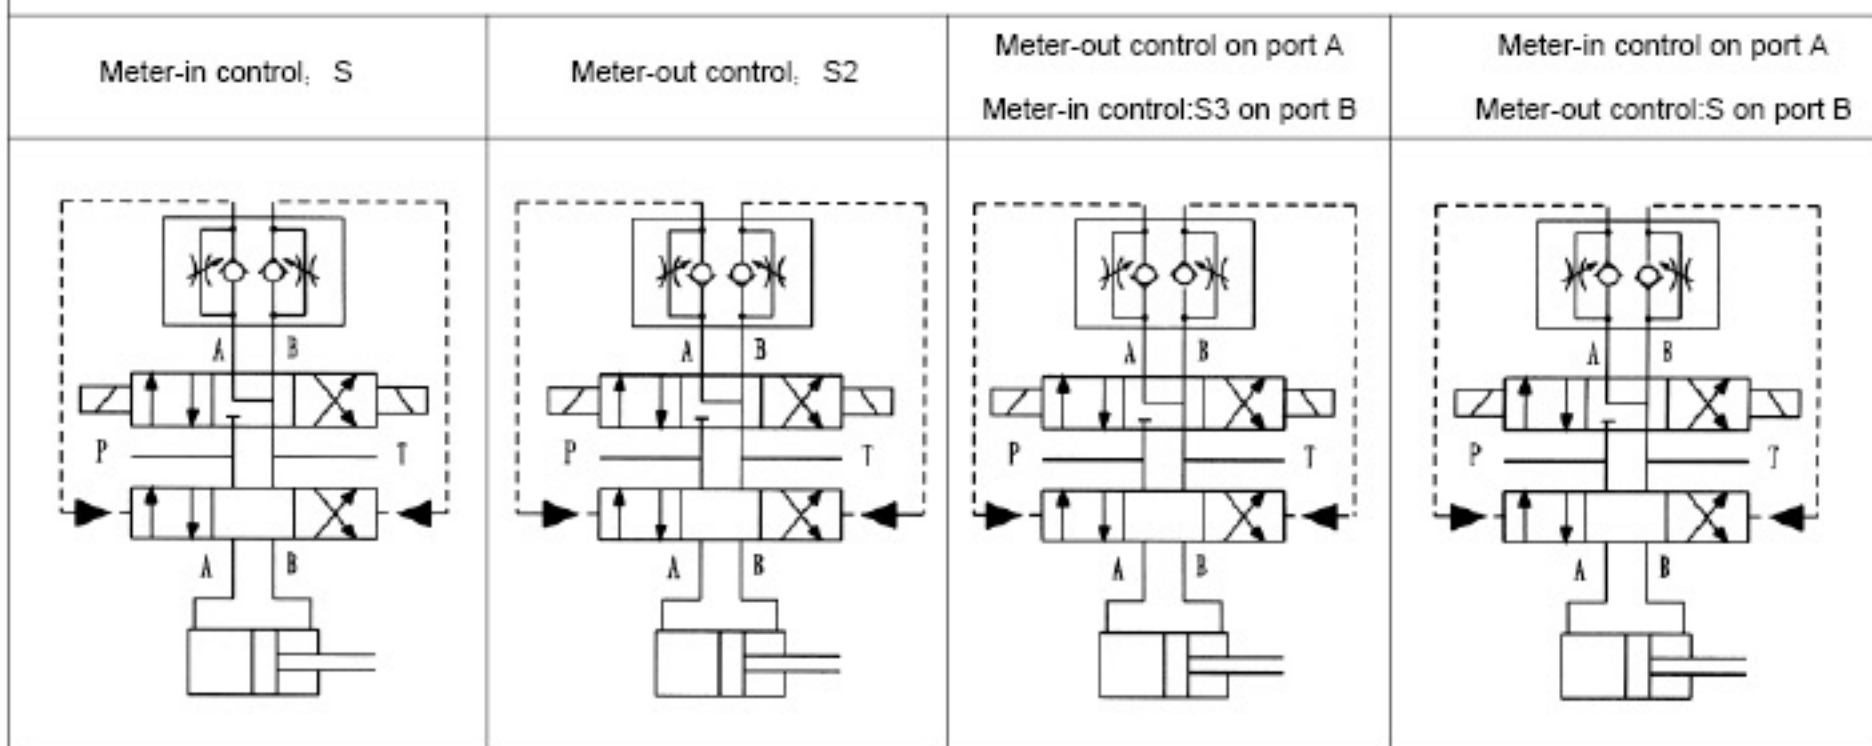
| Meter-in control; S | Meter-out control; S2 | Meter-out control on port A Meter-in control:S3 on port B | Meter-in control on port A Meter-out control:S on port B |
|---|---|---|---|
| A B P T A B | A B P T A B | A B P T A B | A B P T A B |